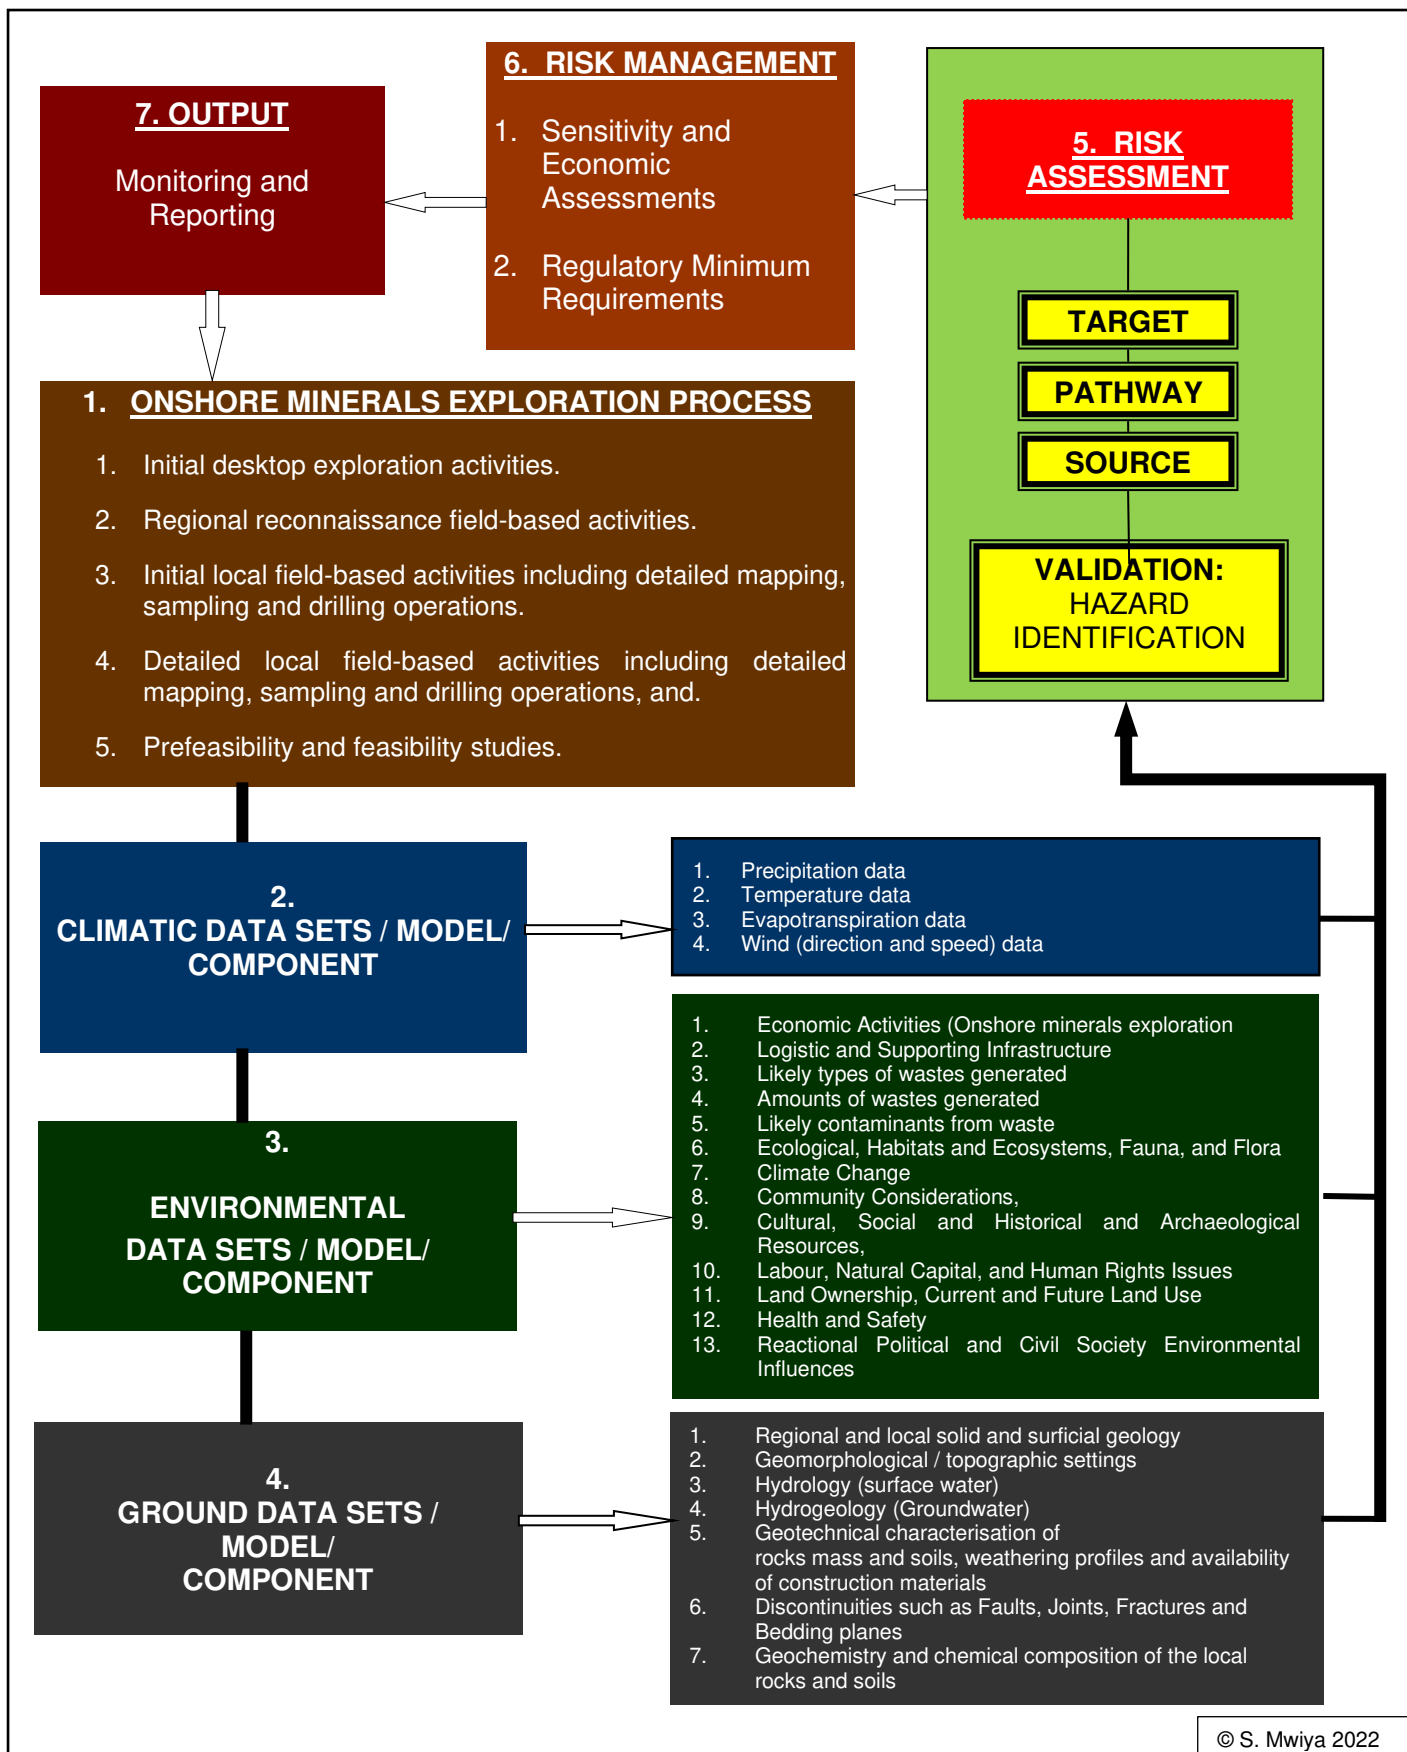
6. RISK MANAGEMENT

1. Sensitivity and Economic Assessments

2. Regulatory Minimum Requirements

7. OUTPUT

Monitoring and Reporting

5. RISK ASSESSMENT

TARGET

PATHWAY

SOURCE

VALIDATION: HAZARD IDENTIFICATION

1. ONSHORE MINERALS EXPLORATION PROCESS

1. Initial desktop exploration activities.

2. Regional reconnaissance field-based activities.

3. Initial local field-based activities including detailed mapping, sampling and drilling operations.

4. Detailed local field-based activities including detailed mapping, sampling and drilling operations, and.

5. Prefeasibility and feasibility studies.

2. CLIMATIC DATA SETS / MODEL/ COMPONENT

1. Precipitation data
2. Temperature data
3. Evapotranspiration data
4. Wind (direction and speed) data

3. ENVIRONMENTAL DATA SETS / MODEL/ COMPONENT

1. Economic Activities (Onshore minerals exploration
2. Logistic and Supporting Infrastructure
3. Likely types of wastes generated
4. Amounts of wastes generated
5. Likely contaminants from waste
6. Ecological, Habitats and Ecosystems, Fauna, and Flora
7. Climate Change
8. Community Considerations,
9. Cultural, Social and Historical and Archaeological Resources,
10. Labour, Natural Capital, and Human Rights Issues
11. Land Ownership, Current and Future Land Use
12. Health and Safety
13. Reactional Political and Civil Society Environmental Influences

4. GROUND DATA SETS / MODEL/ COMPONENT

1. Regional and local solid and surficial geology
2. Geomorphological / topographic settings
3. Hydrology (surface water)
4. Hydrogeology (Groundwater)
5. Geotechnical characterisation of rocks mass and soils, weathering profiles and availability of construction materials
6. Discontinuities such as Faults, Joints, Fractures and Bedding planes
7. Geochemistry and chemical composition of the local rocks and soils

© S. Mwiya 2022